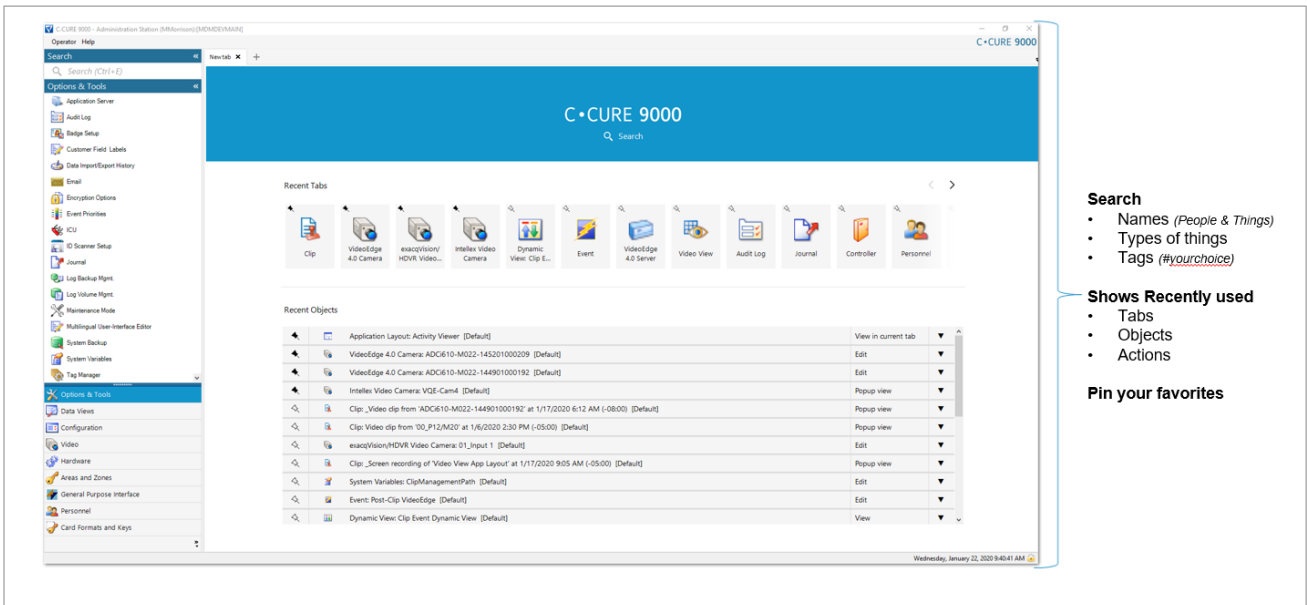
C-CURE 9000 - Administration Station (MMorrison) [MDMDEVMAIN]
Operator Help
C•CURE 9000
Search
Search (Ctrl+E)
Options & Tools
Application Server
Audit Log
Badge Setup
Customer Field Labels
Data Import/Export History
Email
Encryption Options
Event Priorities
ICU
ID Scanner Setup
Journal
Log Backup Mgmt.
Log Volume Mgmt.
Maintenance Mode
Multilingual User-Interface Editor
System Backup
System Variables
Tag Manager
Options & Tools
Data Views
Configuration
Video
Hardware
Areas and Zones
General Purpose Interface
Personnel
Card Formats and Keys

New tab +

C•CURE 9000
Search

Recent Tabs
Clip
VideoEdge 4.0 Camera
exacqVision/ HDVR Video...
Intellex Video Camera
Dynamic View: Clip E...
Event
VideoEdge 4.0 Server
Video View
Audit Log
Journal
Controller
Personnel

Recent Objects

| | | | |
|---|---|---|---|
| | Application Layout: Activity Viewer [Default] | View in current tab | ▼ |
| | VideoEdge 4.0 Camera: ADCi610-M022-145201000209 [Default] | Edit | ▼ |
| | VideoEdge 4.0 Camera: ADCi610-M022-144901000192 [Default] | Edit | ▼ |
| | Intellex Video Camera: VQE-Cam4 [Default] | Popup view | ▼ |
| | Clip: _Video clip from 'ADCi610-M022-144901000192' at 1/17/2020 6:12 AM (-08:00) [Default] | Popup view | ▼ |
| | Clip: Video clip from '00_P12/M20' at 1/6/2020 2:30 PM (-05:00) [Default] | Popup view | ▼ |
| | exacqVision/HDVR Video Camera: 01_Input 1 [Default] | Edit | ▼ |
| | Clip: _Screen recording of 'Video View App Layout' at 1/17/2020 9:05 AM (-05:00) [Default] | Popup view | ▼ |
| | System Variables: ClipManagementPath [Default] | Edit | ▼ |
| | Event: Post-Clip VideoEdge [Default] | Edit | ▼ |
| | Dynamic View: Clip Event Dynamic View [Default] | View | ▼ |

Wednesday, January 22, 2020 9:40:41 AM

Search
• Names (People & Things)
• Types of things
• Tags (#yourchoice)

Shows Recently used
• Tabs
• Objects
• Actions

Pin your favorites